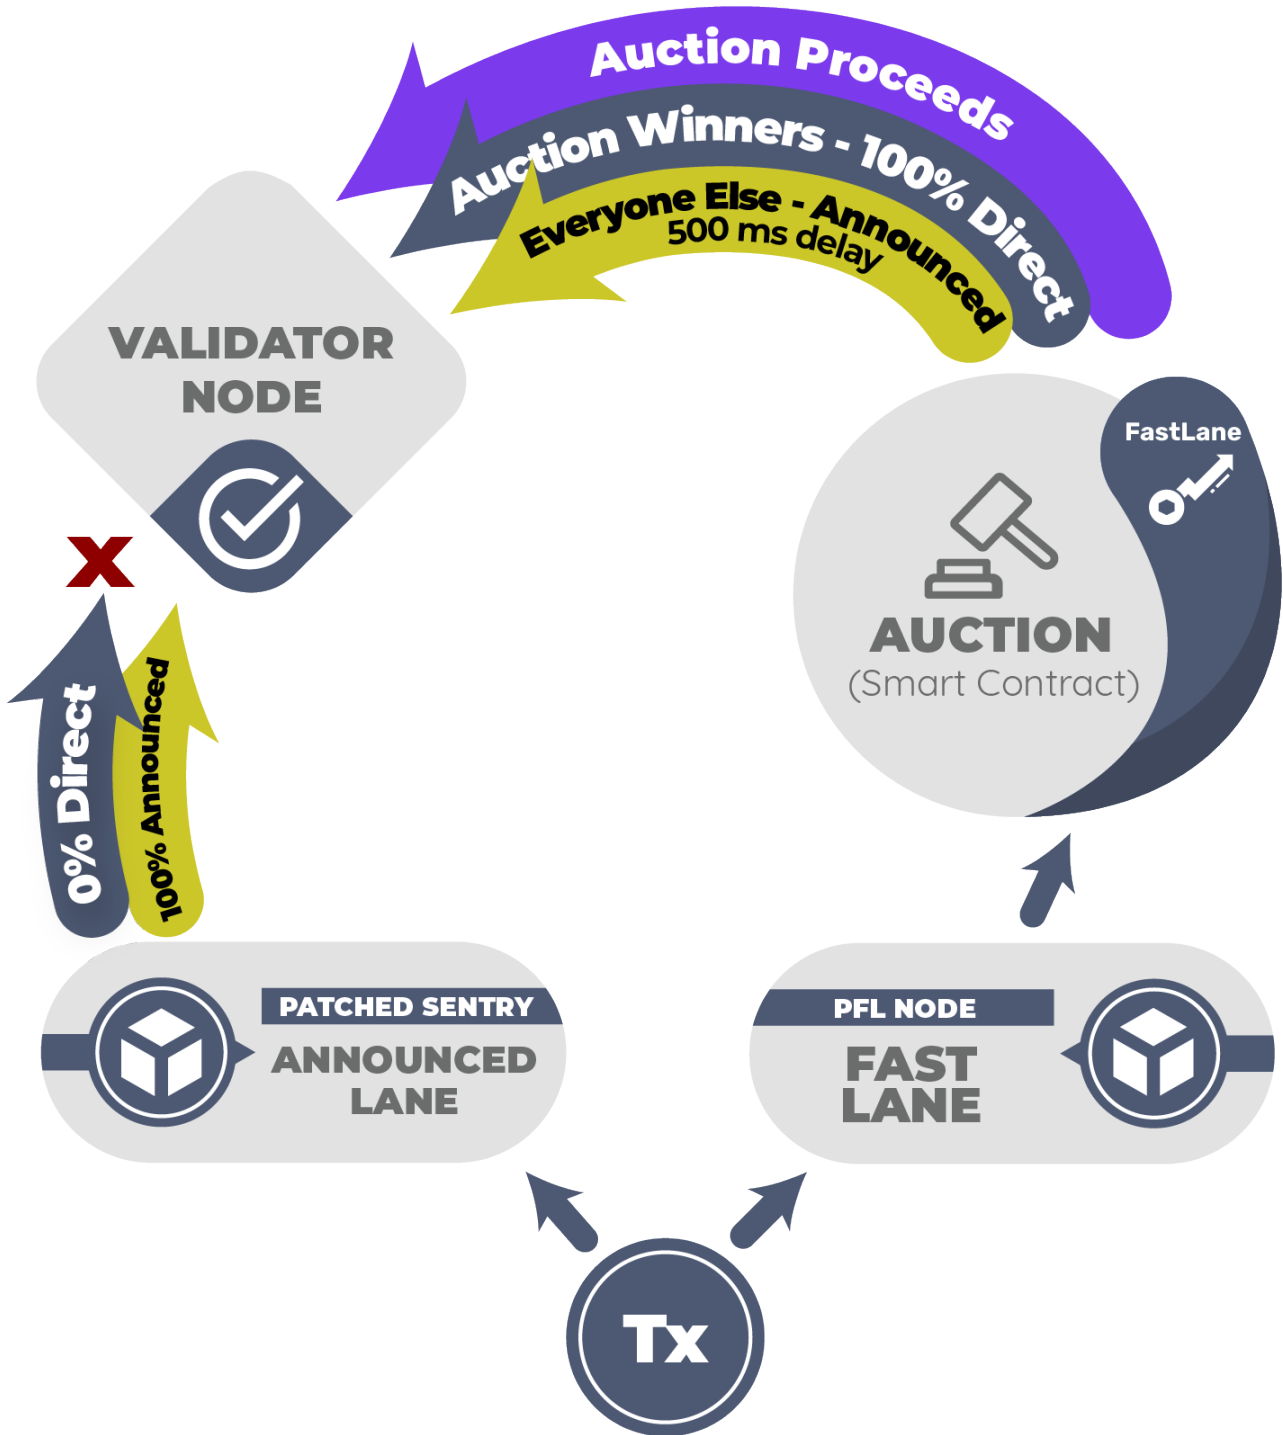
Auction Proceeds

Auction Winners - 100% Direct

Everyone Else - Announced
500 ms delay

VALIDATOR NODE

FastLane

AUCTION
(Smart Contract)

X

0% Direct

100% Announced

PATCHED SENTRY
ANNOUNCED LANE

PFL NODE
FAST LANE

Tx